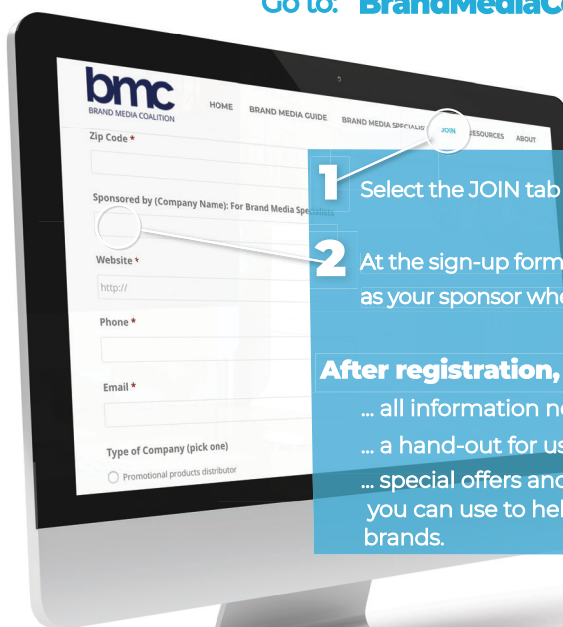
Go to: BrandMediaCo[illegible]

bmc
BRAND MEDIA COALITION

HOME   BRAND MEDIA GUIDE   BRAND MEDIA SPECIALIST   JOIN   RESOURCES   ABOUT

Zip Code *

Sponsored by (Company Name): For Brand Media Specialists

Website *

http://

Phone *

Email *

Type of Company (pick one)

Promotional products distributor

1 Select the JOIN tab

2 At the sign-up form
as your sponsor whe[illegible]

After registration,
... all information n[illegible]
... a hand-out for us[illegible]
... special offers and
you can use to hel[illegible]
brands.